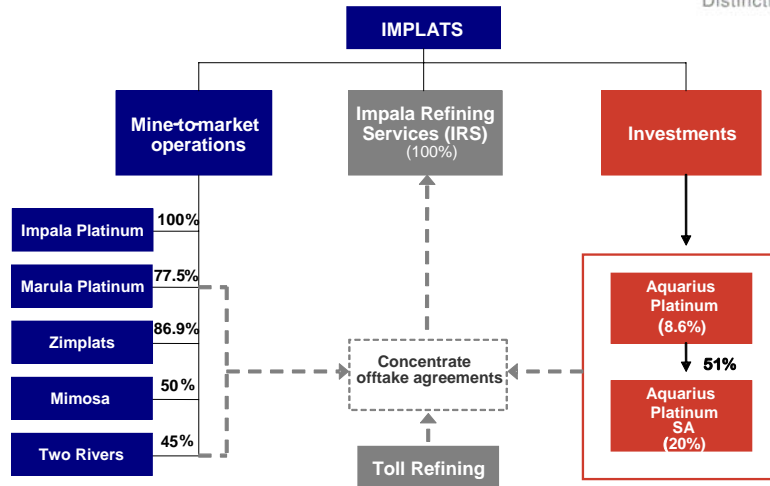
Distincti

IMPLATS

Mine-to-market operations

Impala Refining Services (IRS) (100%)

Investments

Impala Platinum 100%

Marula Platinum 77.5%

Zimplats 86.9%

Mimosa 50%

Two Rivers 45%

Concentrate offtake agreements

Toll Refining

Aquarius Platinum (8.6%)

51%

Aquarius Platinum SA (20%)